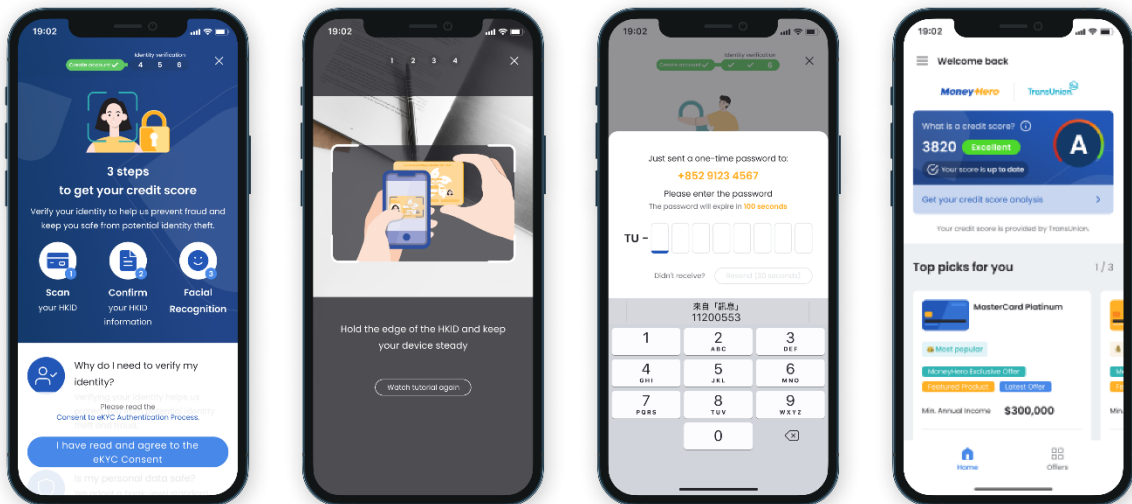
19:02

Create account ✓ Identity verification 4 5 6

3 steps to get your credit score

Verify your identity to help us prevent fraud and keep you safe from potential identity theft.

1 Scan your HKID

2 Confirm your HKID information

3 Facial Recognition

Why do I need to verify my identity?

Please read the Consent to eKYC Authentication Process.

I have read and agree to the eKYC Consent

Is my personal data safe?

19:02

1 2 3 4

Hold the edge of the HKID and keep your device steady

Watch tutorial again

19:02

Create account ✓ Identity verification ✓ ✓ 6

Just sent a one-time password to:

+852 9123 4567

Please enter the password

The password will expire in 100 seconds

TU -

Didn't receive? Resend (30 seconds)

來自「訊息」
11200553

| 1 | 2 ABC | 3 DEF |
|---|---|---|
| 4 GHI | 5 JKL | 6 MNO |
| 7 PQRS | 8 TUV | 9 WXYZ |
|  | 0 |  |

19:02

Welcome back

MoneyHero TransUnion

What is a credit score?

3820 Excellent

A

Your score is up to date

Get your credit score analysis

Your credit score is provided by TransUnion.

Top picks for you 1 / 3

MasterCard Platinum

Most popular

MoneyHero Exclusive Offer

Featured Product Latest Offer

Min. Annual Income $300,000

Min

Home Offers